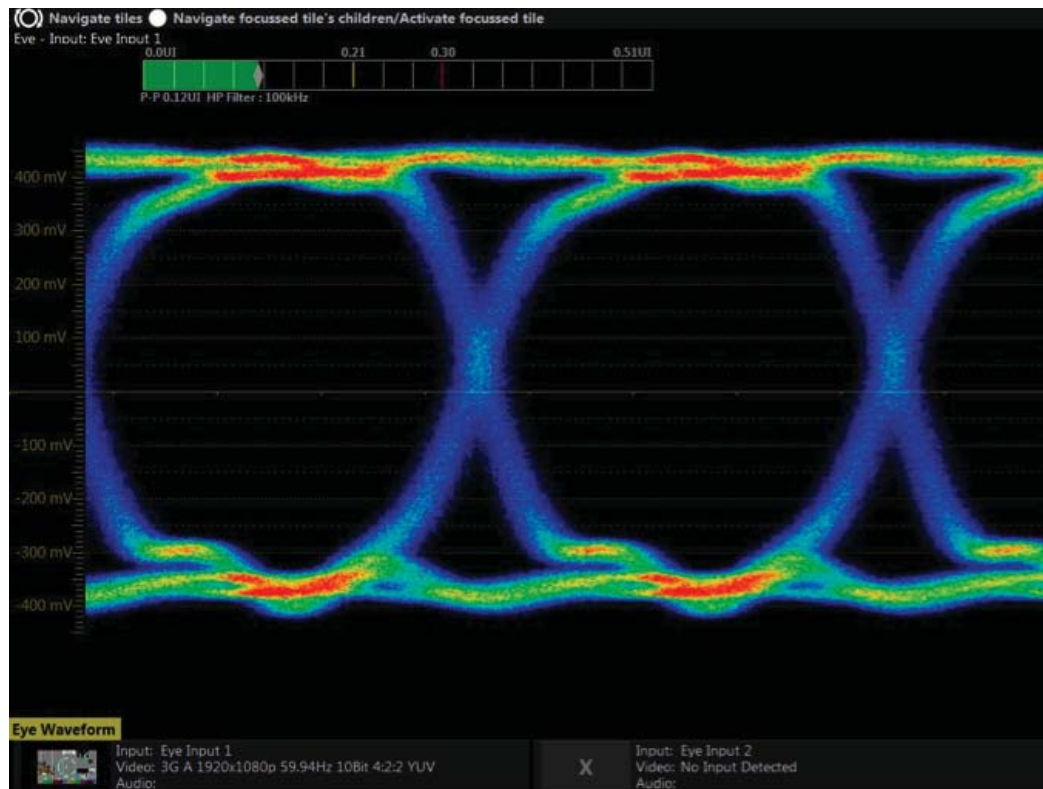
Navigate tiles Navigate focussed tile's children/Activate focussed tile

Eye - Input: Eye Input 1

0.0UI 0.21 0.30 0.51UI

P-P 0.12UI HP Filter : 100kHz

400 mV

300 mV

200 mV

100 mV

-100 mV

-200 mV

-300 mV

-400 mV

Eye Waveform

Input: Eye Input 1
Video: 3G A 1920x1080p 59.94Hz 10Bit 4:2:2 YUV
Audio:

X

Input: Eye Input 2
Video: No Input Detected
Audio: